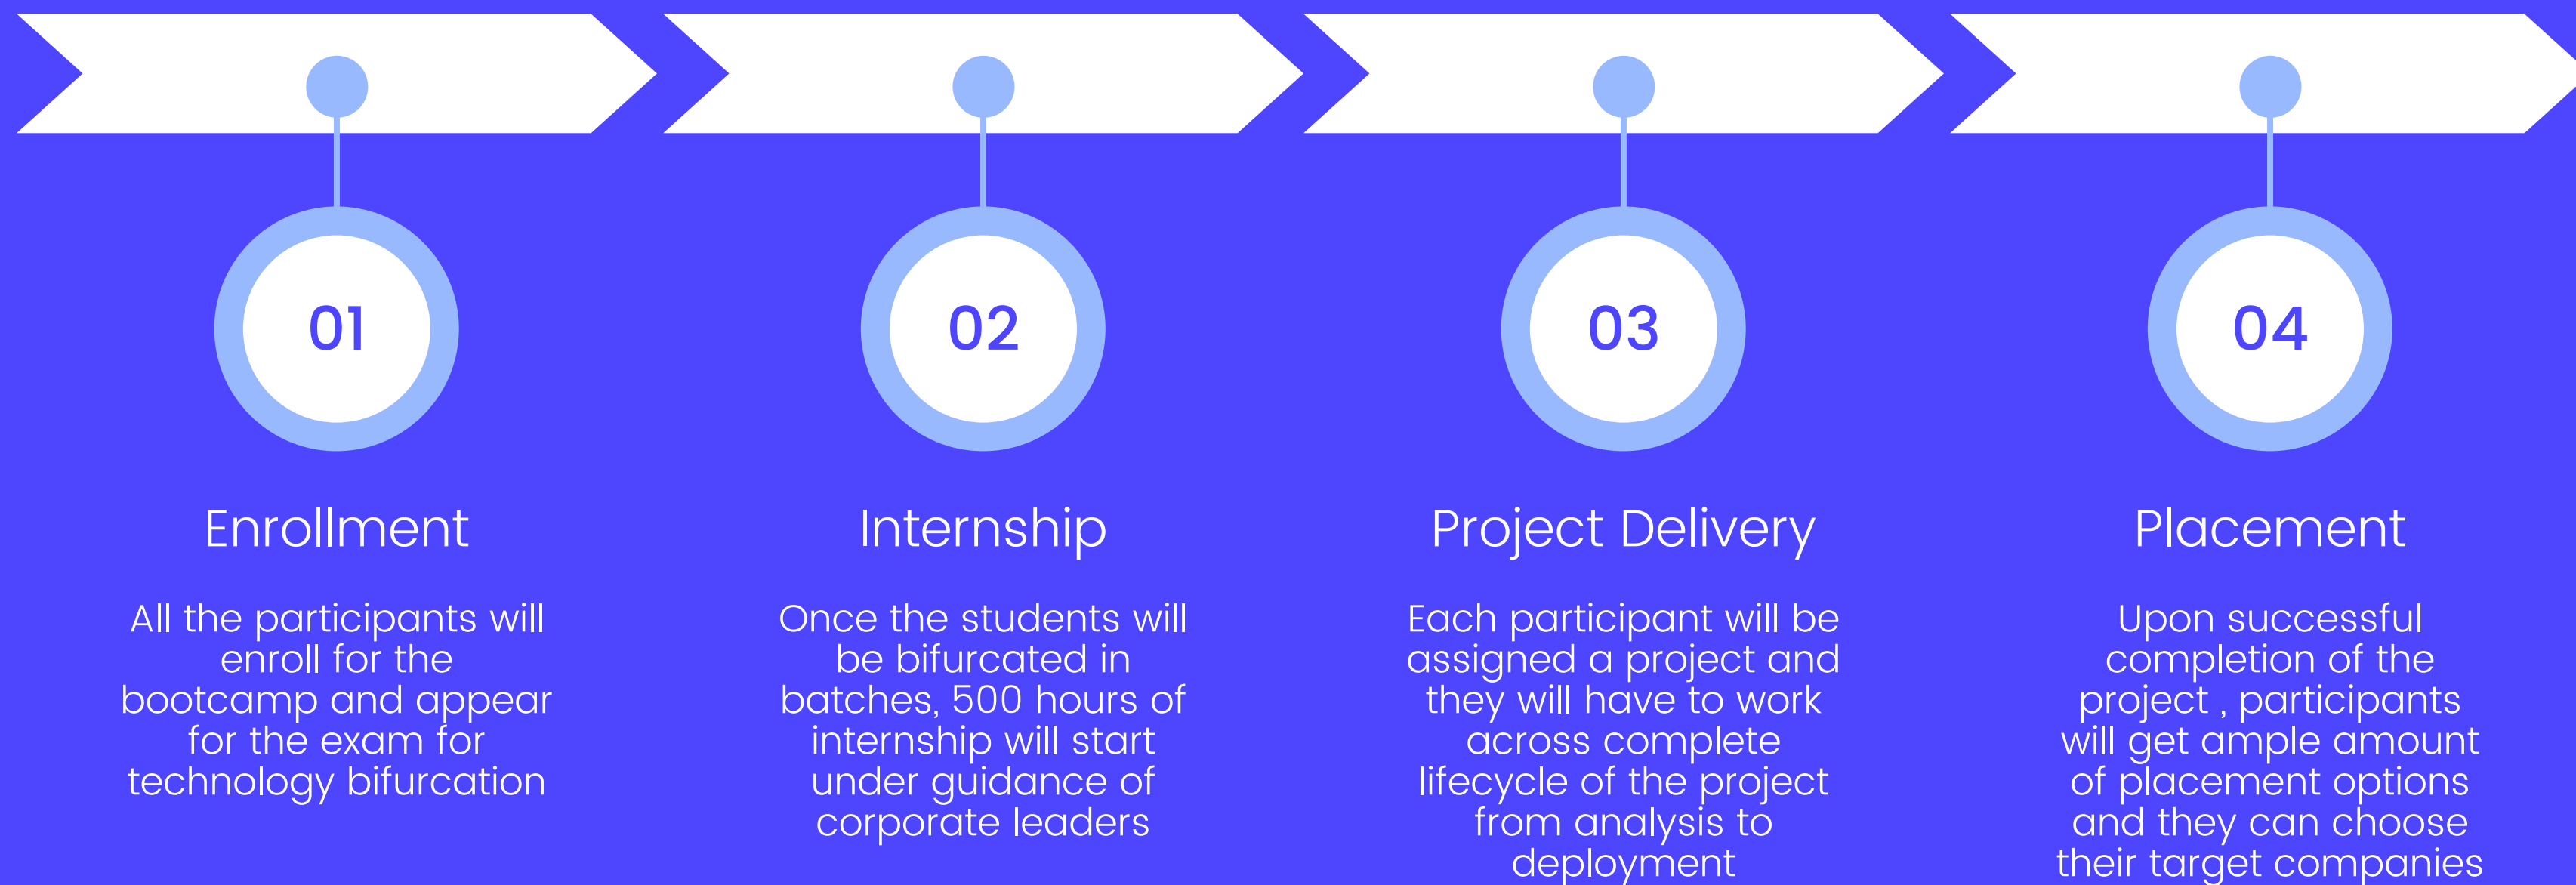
01

Enrollment

All the participants will enroll for the bootcamp and appear for the exam for technology bifurcation

02

Internship

Once the students will be bifurcated in batches, 500 hours of internship will start under guidance of corporate leaders

03

Project Delivery

Each participant will be assigned a project and they will have to work across complete lifecycle of the project from analysis to deployment

04

Placement

Upon successful completion of the project , participants will get ample amount of placement options and they can choose their target companies